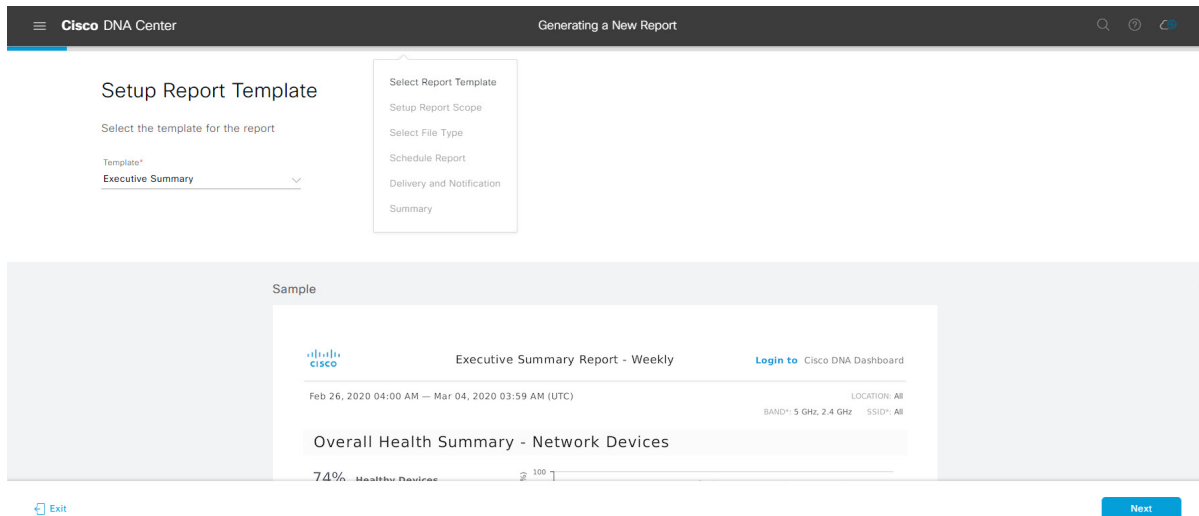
Cisco DNA Center

Generating a New Report

Setup Report Template

Select the template for the report

Template*
Executive Summary

Select Report Template
Setup Report Scope
Select File Type
Schedule Report
Delivery and Notification
Summary

Sample

cisco

Executive Summary Report - Weekly

Login to Cisco DNA Dashboard

Feb 26, 2020 04:00 AM — Mar 04, 2020 03:59 AM (UTC)

LOCATION: All
BAND*: 5 GHz, 2.4 GHz SSID*: All

Overall Health Summary - Network Devices

74% Healthy Devices

100

Exit

Next